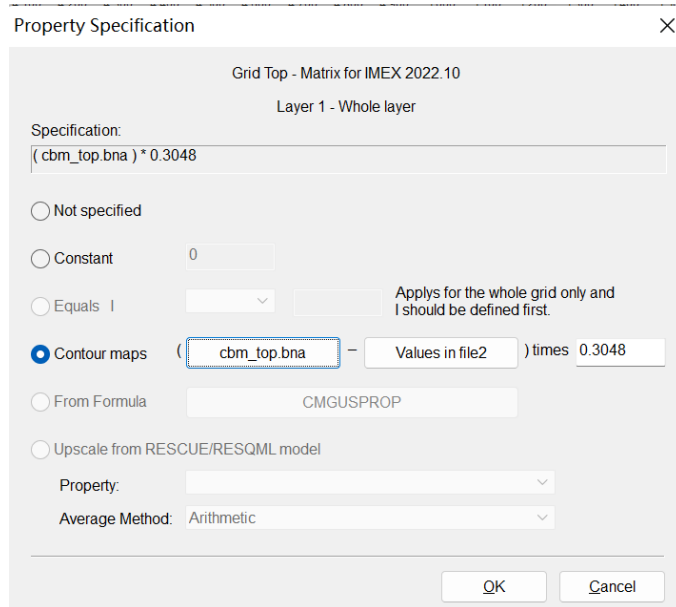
Property Specification

Grid Top - Matrix for IMEX 2022.10

Layer 1 - Whole layer

Specification:

( cbm_top.bna ) * 0.3048

Not specified

Constant 0

Equals I

Applys for the whole grid only and I should be defined first.

Contour maps ( cbm_top.bna – Values in file2 ) times 0.3048

From Formula CMGUSPROP

Upscale from RESCUE/RESQML model

Property:

Average Method: Arithmetic

OK Cancel